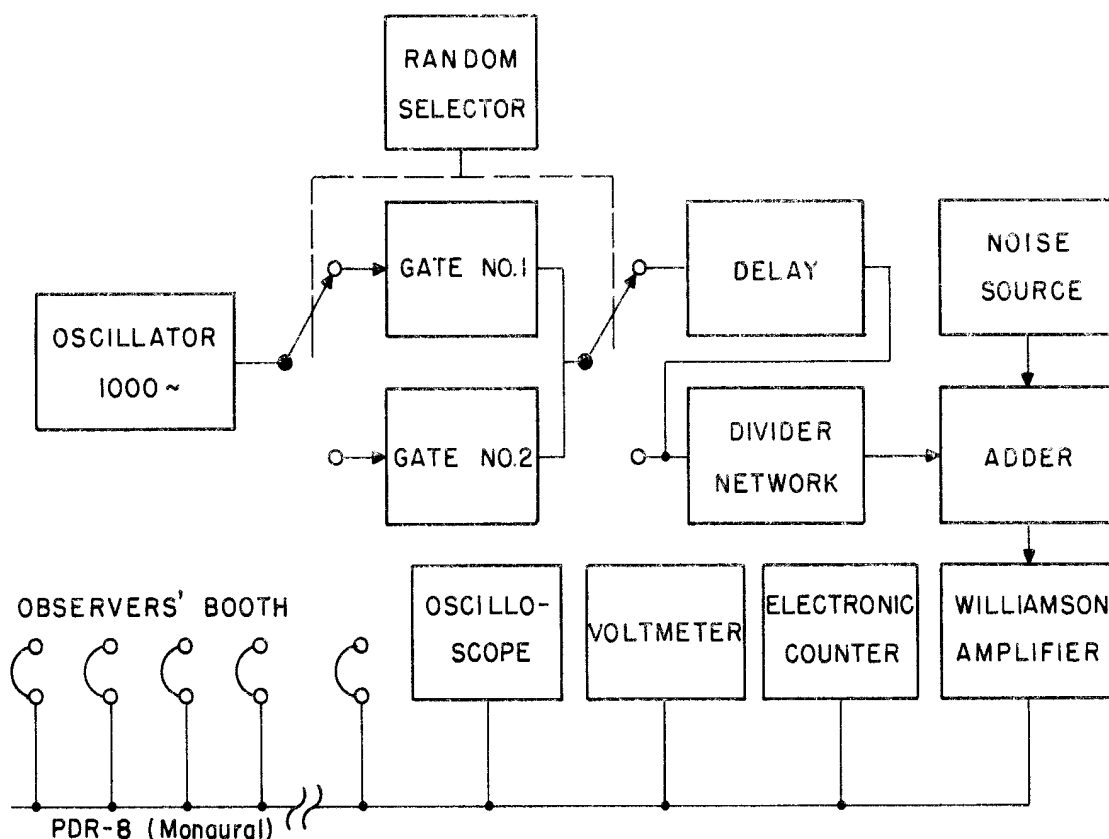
RANDOM SELECTOR

OSCILLATOR 1000 ~

GATE NO.1

GATE NO.2

DELAY

DIVIDER NETWORK

NOISE SOURCE

ADDER

OBSERVERS' BOOTH

OSCILLO-SCOPE

VOLTMETER

ELECTRONIC COUNTER

WILLIAMSON AMPLIFIER

PDR-8 (Monaural)